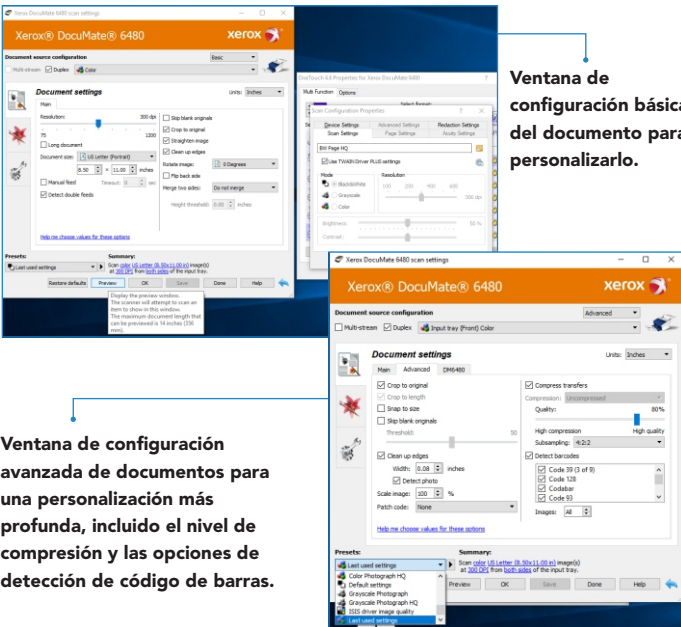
Xerox DocuMate 6480 scan settings

Xerox® DocuMate® 6480

xerox

Document source configuration

Basic

Multi-stream Duplex Color

Document settings

Units: Inches

Main

Resolution: 300 dpi

75 1200

Long document

Document size: US Letter (Portrait)

8.50 x 11.00 inches

Manual feed Timeout: 0 sec

Detect double feeds

Skip blank originals

Crop to original

Straighten image

Clean up edges

Rotate image: 0 Degrees

Flip back side

Merge two sides: Do not merge

Height threshold: 0.00 inches

Help me choose values for these options

Presets:

Last used settings

Summary:

Scan color US Letter (8.50x11.00 in) image(s) at 300 DPI from both sides of the input tray.

Restore defaults Preview OK Save Done Help

Display the preview window. The scanner will attempt to scan an item to show in this window. The maximum document length that can be previewed is 14 inches (356 mm).

OneTouch 4.6 Properties for Xerox DocuMate 6480

Multi Function Options

Scan Configuration Properties

Device Settings Advanced Settings Redaction Settings

Scan Settings Page Settings Acuity Settings

Bill Page HQ

Use TWAIN Driver PLUS settings

Mode

Black&White

Grayscale

Color

Resolution

100 200 400 600

300 dpi

Brightness: 50 %

Contrast:

Ventana de configuración básica del documento para personalizarlo.

Xerox DocuMate 6480 scan settings

Xerox® DocuMate® 6480

xerox

Document source configuration

Advanced

Multi-stream Duplex Input tray (Front) Color

Document settings

Units: Inches

Main Advanced DM6480

Crop to original

Crop to length

Snap to size

Skip blank originals

Threshold: 50

Clean up edges

Width: 0.08 inches

Detect photo

Scale image: 100 %

Patch code: None

Compress transfers

Compression: Uncompressed

Quality: 80%

High compression High quality

Subsampling: 4:2:2

Detect barcodes

Code 39 (3 of 9)

Code 128

Codabar

Code 93

Images: All

Help me choose values for these options

Presets:

Last used settings

Color Photograph HQ

Default settings

Grayscale Photograph

Grayscale Photograph HQ

ISIS driver image quality

Last used settings

Summary:

Scan color US Letter (8.50x11.00 in) image(s) at 300 DPI from both sides of the input tray.

Preview OK Save Done Help

Ventana de configuración avanzada de documentos para una personalización más profunda, incluido el nivel de compresión y las opciones de detección de código de barras.